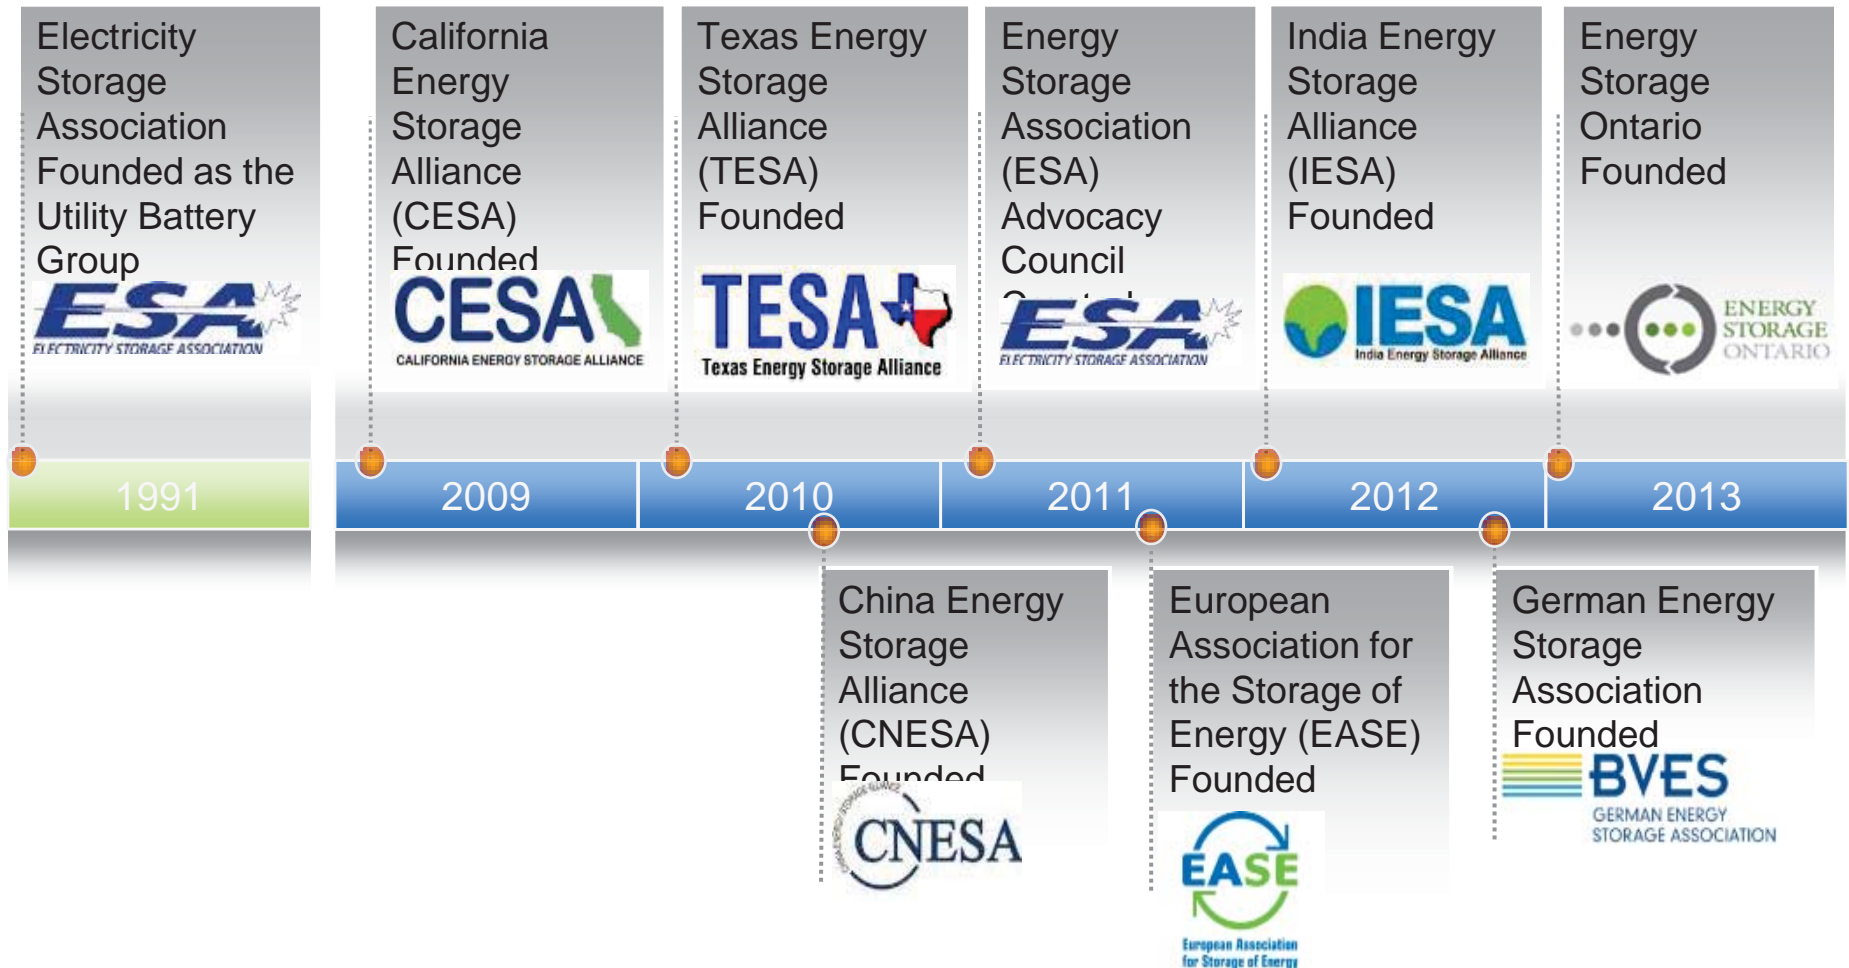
Electricity Storage Association Founded as the Utility Battery Group

ESA
ELECTRICITY STORAGE ASSOCIATION

California Energy Storage Alliance (CESA) Founded

CESA
CALIFORNIA ENERGY STORAGE ALLIANCE

Texas Energy Storage Alliance (TESA) Founded

TESA
Texas Energy Storage Alliance

Energy Storage Association (ESA) Advocacy Council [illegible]

ESA
ELECTRICITY STORAGE ASSOCIATION

India Energy Storage Alliance (IESA) Founded

IESA
India Energy Storage Alliance

Energy Storage Ontario Founded

ENERGY STORAGE ONTARIO

1991

2009

2010

2011

2012

2013

China Energy Storage Alliance (CNESA) Founded

CNESA

European Association for the Storage of Energy (EASE) Founded

EASE
European Association for Storage of Energy

German Energy Storage Association Founded

BVES
GERMAN ENERGY STORAGE ASSOCIATION